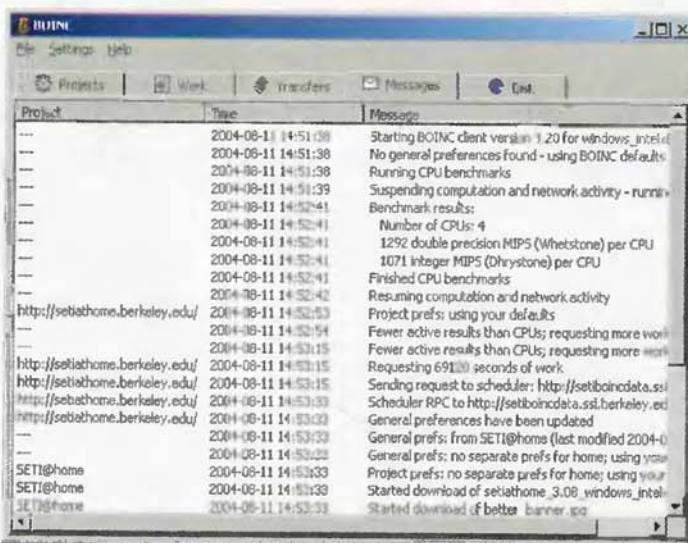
BOINC

File Settings Help

Projects | Work | Transfers | Messages | Disk

| Project | Time | Message |
|---|---|---|
| --- | 2004-08-11 14:51:38 | Starting BOINC client version 4.20 for windows_intel |
| --- | 2004-08-11 14:51:38 | No general preferences found - using BOINC defaults |
| --- | 2004-08-11 14:51:38 | Running CPU benchmarks |
| --- | 2004-08-11 14:51:39 | Suspending computation and network activity - runnin |
| --- | 2004-08-11 14:52:41 | Benchmark results: |
| --- | 2004-08-11 14:52:41 | Number of CPUs: 4 |
| --- | 2004-08-11 14:52:41 | 1292 double precision MIPS (Whetstone) per CPU |
| --- | 2004-08-11 14:52:41 | 1071 integer MIPS (Dhrystone) per CPU |
| --- | 2004-08-11 14:52:41 | Finished CPU benchmarks |
| --- | 2004-08-11 14:52:42 | Resuming computation and network activity |
| http://setiathome.berkeley.edu/ | 2004-08-11 14:52:53 | Project prefs: using your defaults |
| --- | 2004-08-11 14:52:54 | Fewer active results than CPUs; requesting more work |
| --- | 2004-08-11 14:53:15 | Fewer active results than CPUs; requesting more work |
| http://setiathome.berkeley.edu/ | 2004-08-11 14:53:15 | Requesting 69120 seconds of work |
| http://setiathome.berkeley.edu/ | 2004-08-11 14:53:15 | Sending request to scheduler: http://setiboincdata.ssl |
| http://setiathome.berkeley.edu/ | 2004-08-11 14:53:33 | Scheduler RPC to http://setiboincdata.ssl.berkeley.ed |
| http://setiathome.berkeley.edu/ | 2004-08-11 14:53:33 | General preferences have been updated |
| --- | 2004-08-11 14:53:33 | General prefs: from SETI@home (last modified 2004-0 |
| --- | 2004-08-11 14:53:33 | General prefs: no separate prefs for home; using your |
| SETI@home | 2004-08-11 14:53:33 | Project prefs: no separate prefs for home; using your |
| SETI@home | 2004-08-11 14:53:33 | Started download of setiathome_3.08_windows_intel |
| SETI@home | 2004-08-11 14:53:33 | Started download of better_banner.jpg |